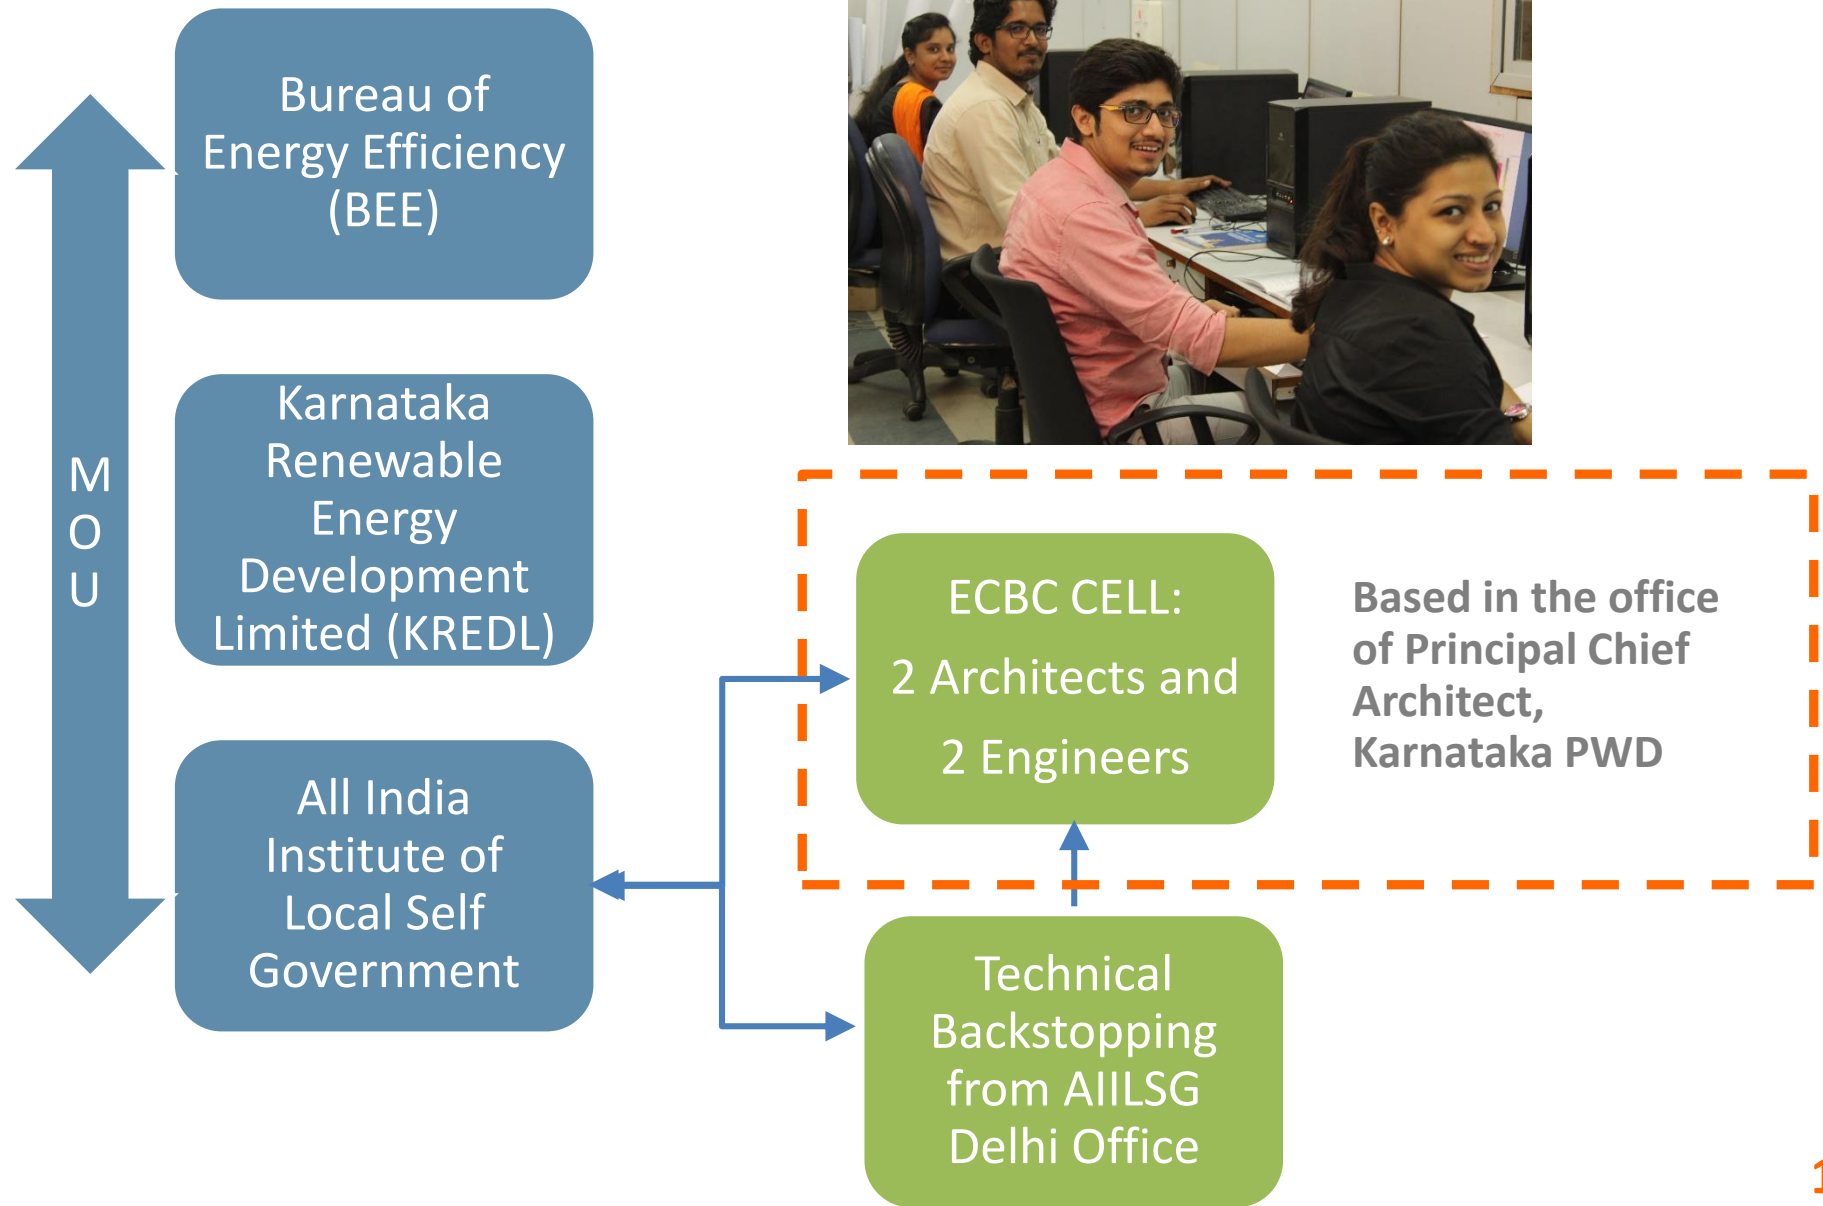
Bureau of Energy Efficiency (BEE)

Karnataka Renewable Energy Development Limited (KREDL)

All India Institute of Local Self Government

M
O
U

ECBC CELL:

2 Architects and

2 Engineers

Based in the office of Principal Chief Architect, Karnataka PWD

Technical Backstopping from AIILSG Delhi Office

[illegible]